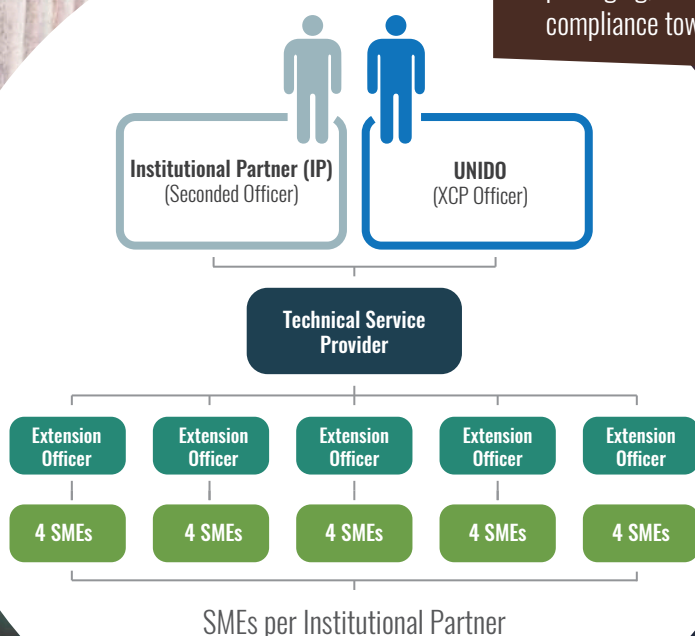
compliance tow

Institutional Partner (IP)
(Seconded Officer)

UNIDO
(XCP Officer)

Technical Service Provider

Extension Officer

Extension Officer

Extension Officer

Extension Officer

Extension Officer

4 SMEs

4 SMEs

4 SMEs

4 SMEs

4 SMEs

SMEs per Institutional Partner